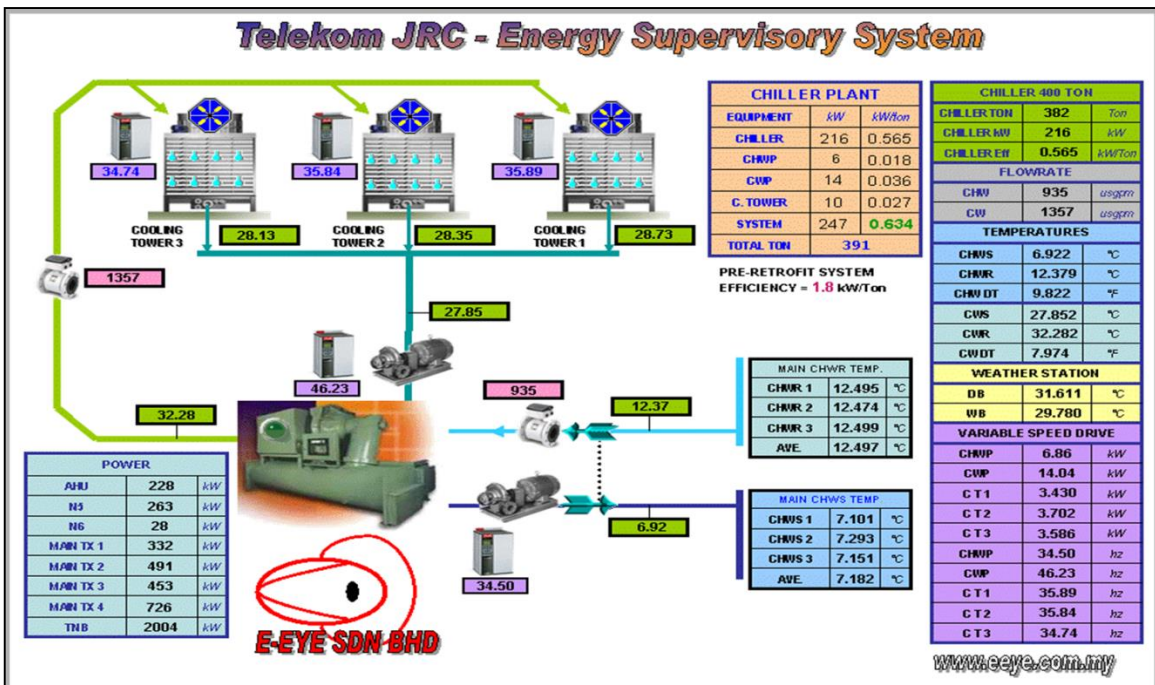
Telekom JRC - Energy Supervisory System

34.74
35.84
35.89

COOLING TOWER 3
28.13
COOLING TOWER 2
28.35
COOLING TOWER 1
28.73

1357

27.85

46.23

935

32.28

12.37

6.92

34.50

| CHILLER PLANT | | |
|---|---|---|
| EQUIPMENT | kW | kW/ton |
| CHILLER | 216 | 0.565 |
| CHWP | 6 | 0.018 |
| CWP | 14 | 0.036 |
| C. TOWER | 10 | 0.027 |
| SYSTEM | 247 | 0.634 |
| TOTAL TON | 391 | |

PRE-RETROFIT SYSTEM EFFICIENCY = 1.8 kW/Ton

| CHILLER 400 TON | | |
|---|---|---|
| CHILLER TON | 382 | Ton |
| CHILLER kW | 216 | kW |
| CHILLER Eff | 0.565 | kW/Ton |
| FLOWRATE | | |
| CHW | 935 | usgpm |
| CW | 1357 | usgpm |
| TEMPERATURES | | |
| CHWS | 6.922 | °C |
| CHWR | 12.379 | °C |
| CHW DT | 9.822 | °F |
| CWS | 27.852 | °C |
| CWR | 32.282 | °C |
| CWDT | 7.974 | °F |
| WEATHER STATION | | |
| DB | 31.611 | °C |
| WB | 29.780 | °C |
| VARIABLE SPEED DRIVE | | |
| CHWP | 6.86 | kW |
| CWP | 14.04 | kW |
| CT1 | 3.430 | kW |
| CT2 | 3.702 | kW |
| CT3 | 3.586 | kW |
| CHWP | 34.50 | hz |
| CWP | 46.23 | hz |
| CT1 | 35.89 | hz |
| CT2 | 35.84 | hz |
| CT3 | 34.74 | hz |

| MAIN CHWR TEMP. | | |
|---|---|---|
| CHWR 1 | 12.495 | °C |
| CHWR 2 | 12.474 | °C |
| CHWR 3 | 12.499 | °C |
| AVE. | 12.497 | °C |

| MAIN CHWS TEMP | | |
|---|---|---|
| CHWS 1 | 7.101 | °C |
| CHWS 2 | 7.293 | °C |
| CHWS 3 | 7.151 | °C |
| AVE. | 7.182 | °C |

| POWER | | |
|---|---|---|
| AHU | 228 | kW |
| N5 | 263 | kW |
| N6 | 28 | kW |
| MAIN TX 1 | 332 | kW |
| MAIN TX 2 | 491 | kW |
| MAIN TX 3 | 453 | kW |
| MAIN TX 4 | 726 | kW |
| TNB | 2004 | kW |

E-EYE SDN BHD

www.eeye.com.my